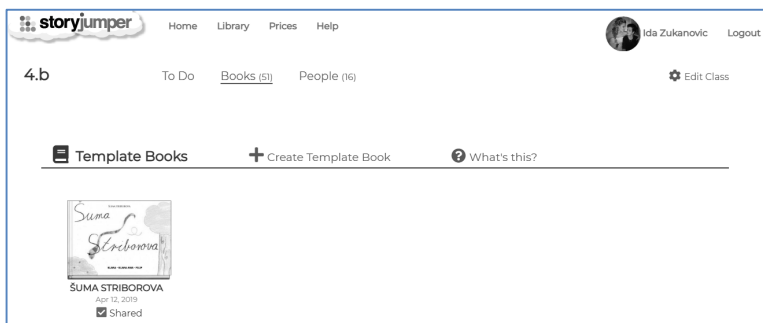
storyjumper Home Library Prices Help

Ida Zukanovic Logout

4.b To Do Books (51) People (16) Edit Class

Template Books Create Template Book What's this?

Šuma Striborova

ŠUMA STRIBOROVA
Apr 12, 2019
Shared